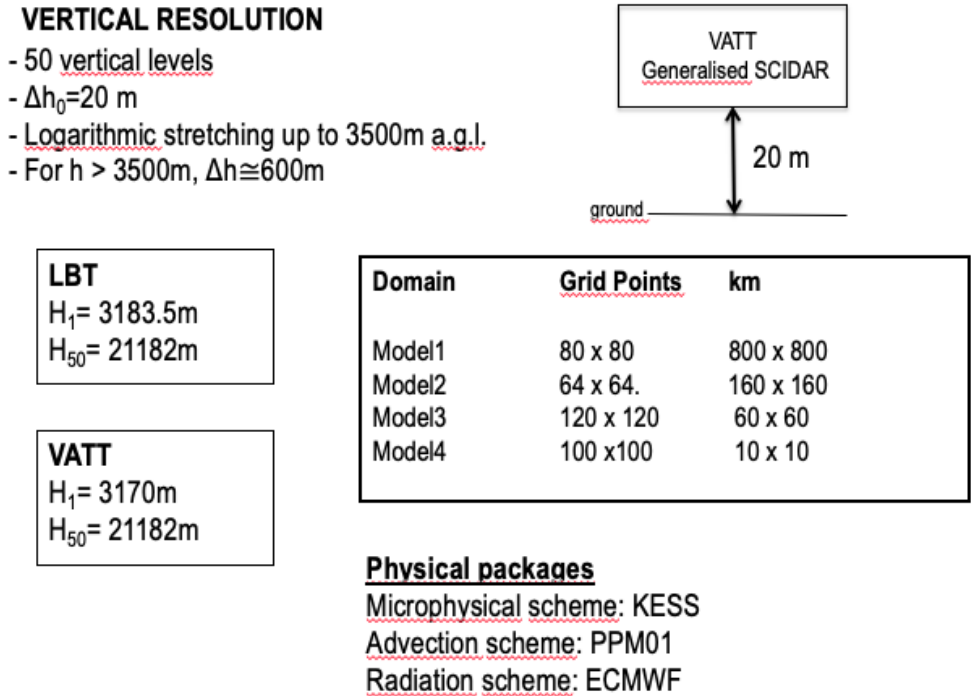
**VERTICAL RESOLUTION**
- 50 vertical levels
- $\Delta h_0$=20 m
- Logarithmic stretching up to 3500m a.g.l.
- For h > 3500m, $\Delta h \cong$600m

VATT
Generalised SCIDAR

20 m

ground

**LBT**
$H_1$= 3183.5m
$H_{50}$= 21182m

**VATT**
$H_1$= 3170m
$H_{50}$= 21182m

| Domain | Grid Points | km |
|---|---|---|
| Model1 | 80 x 80 | 800 x 800 |
| Model2 | 64 x 64. | 160 x 160 |
| Model3 | 120 x 120 | 60 x 60 |
| Model4 | 100 x100 | 10 x 10 |

**Physical packages**
Microphysical scheme: KESS
Advection scheme: PPM01
Radiation scheme: ECMWF